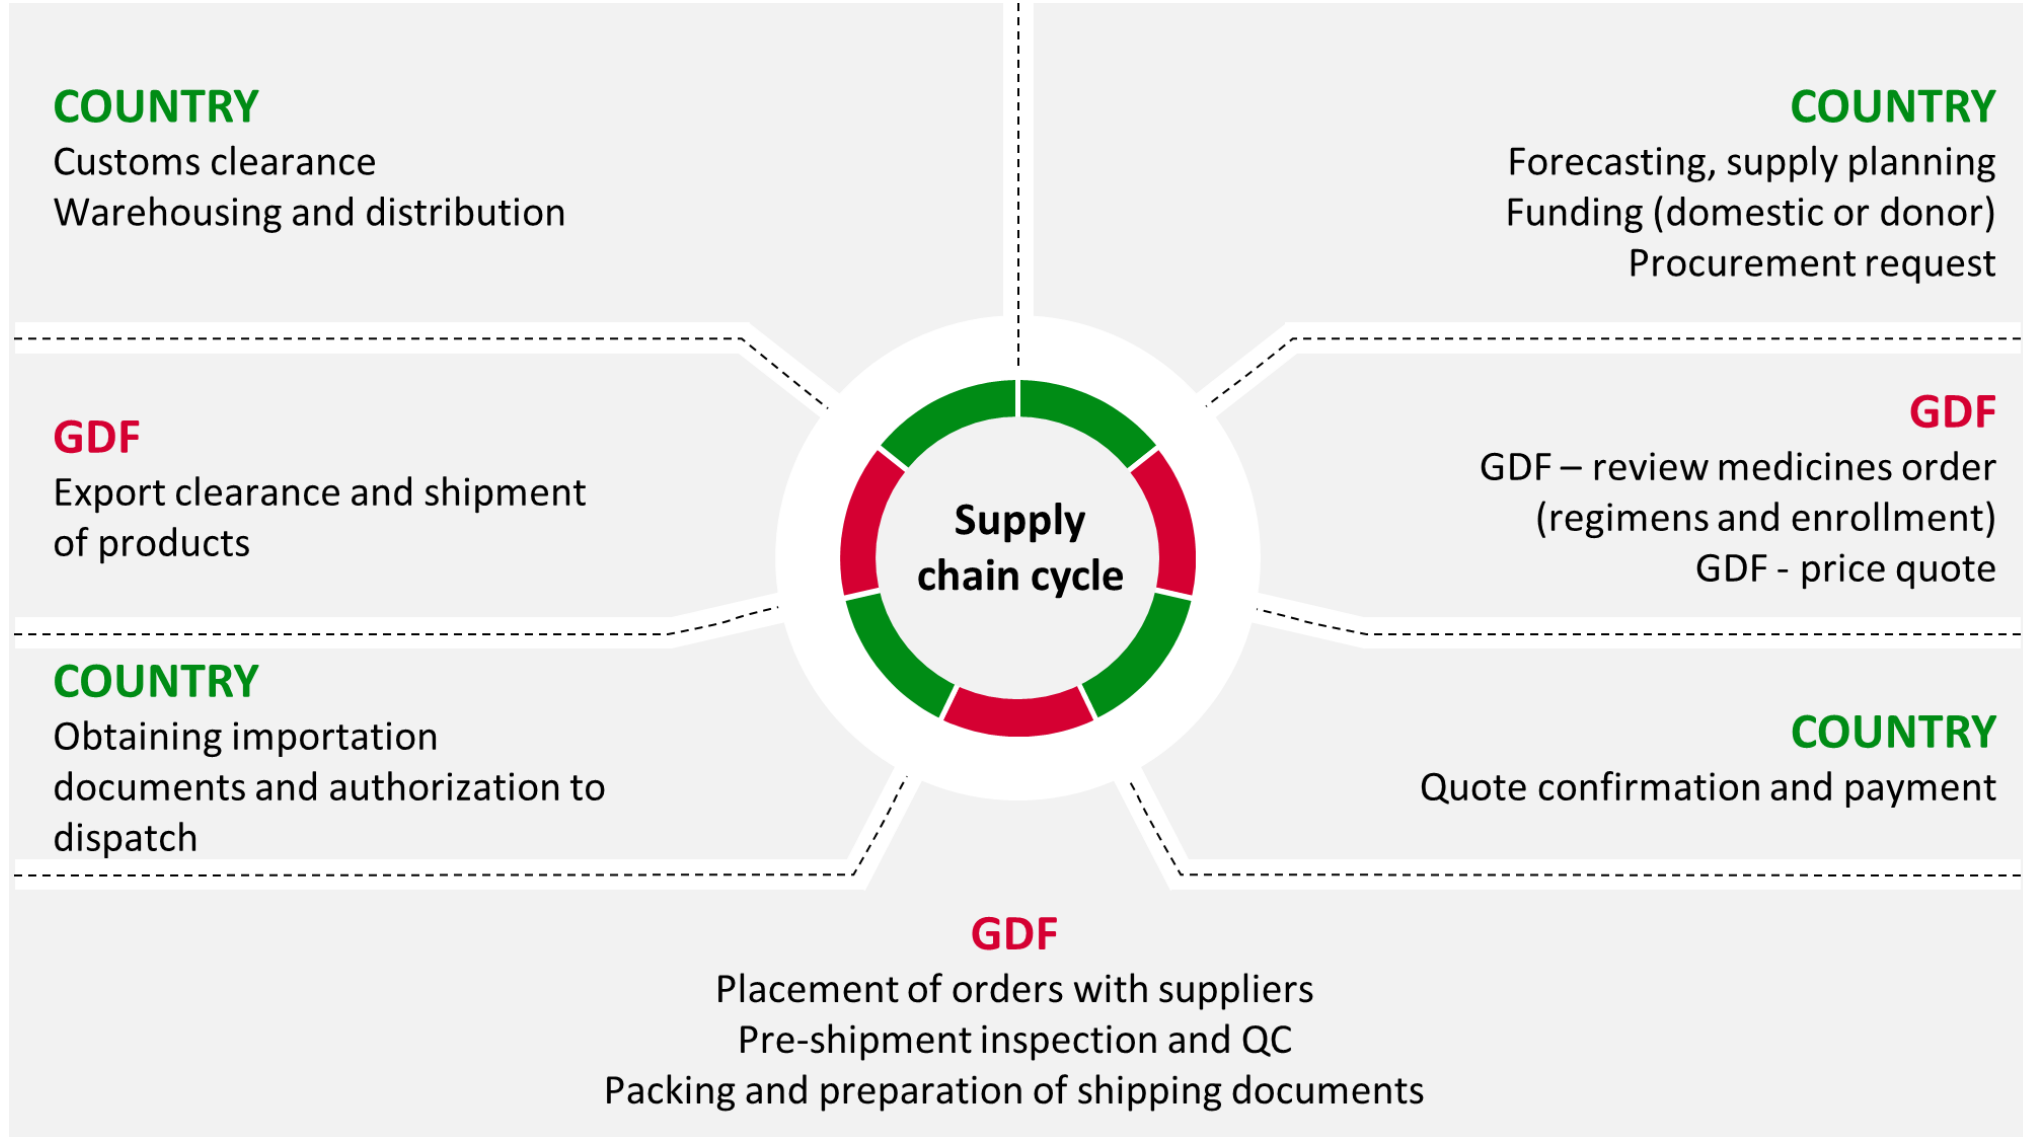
COUNTRY
Customs clearance
Warehousing and distribution

COUNTRY
Forecasting, supply planning
Funding (domestic or donor)
Procurement request

GDF
Export clearance and shipment of products

Supply chain cycle

GDF
GDF – review medicines order (regimens and enrollment)
GDF - price quote

COUNTRY
Obtaining importation documents and authorization to dispatch

COUNTRY
Quote confirmation and payment

GDF
Placement of orders with suppliers
Pre-shipment inspection and QC
Packing and preparation of shipping documents